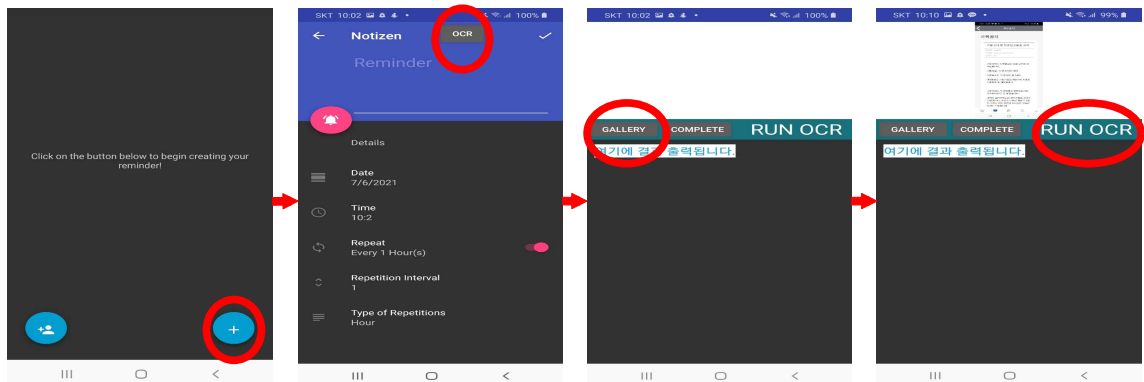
Click on the button below to begin creating your reminder!

+

SKT 10:02 100%

Notizen

OCR

Reminder

Details

Date
7/6/2021

Time
10:2

Repeat
Every 1 Hour(s)

Repetition Interval
1

Type of Repetitions
Hour

SKT 10:02 100%

GALLERY

COMPLETE

RUN OCR

여기에 결과 출력됩니다.

SKT 10:10 99%

GALLERY

COMPLETE

RUN OCR

여기에 결과 출력됩니다.